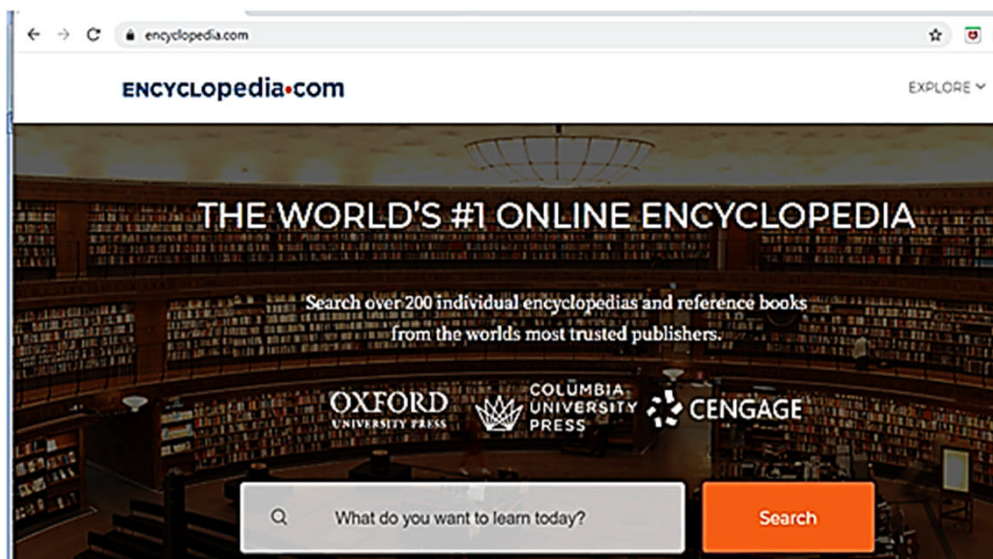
encyclopedia.com

ENCYCLOpedia•com

EXPLORE

THE WORLD'S #1 ONLINE ENCYCLOPEDIA

Search over 200 individual encyclopedias and reference books from the worlds most trusted publishers.

OXFORD UNIVERSITY PRESS

COLUMBIA UNIVERSITY PRESS

CENGAGE

What do you want to learn today?

Search